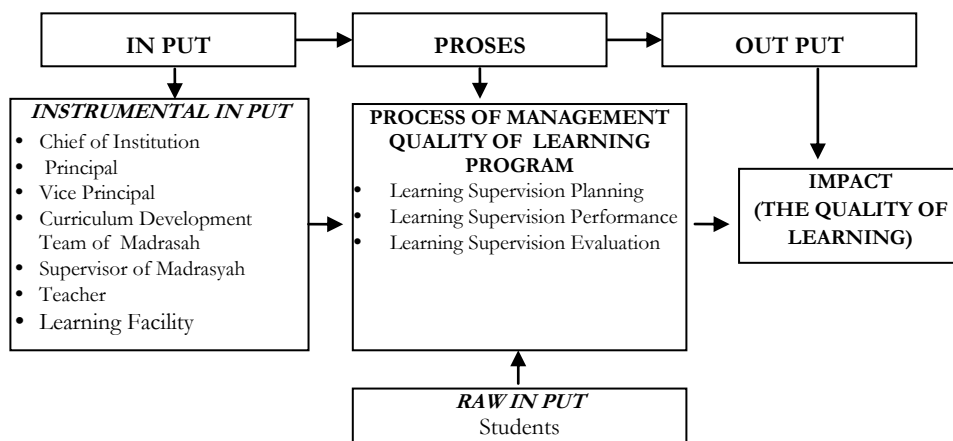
IN PUT

PROSES

OUT PUT

INSTRUMENTAL IN PUT
- Chief of Institution
- Principal
- Vice Principal
- Curriculum Development Team of Madrasah
- Supervisor of Madrasyah
- Teacher
- Learning Facility

PROCESS OF MANAGEMENT QUALITY OF LEARNING PROGRAM
- Learning Supervision Planning
- Learning Supervision Performance
- Learning Supervision Evaluation

IMPACT (THE QUALITY OF LEARNING)

RAW IN PUT
Students